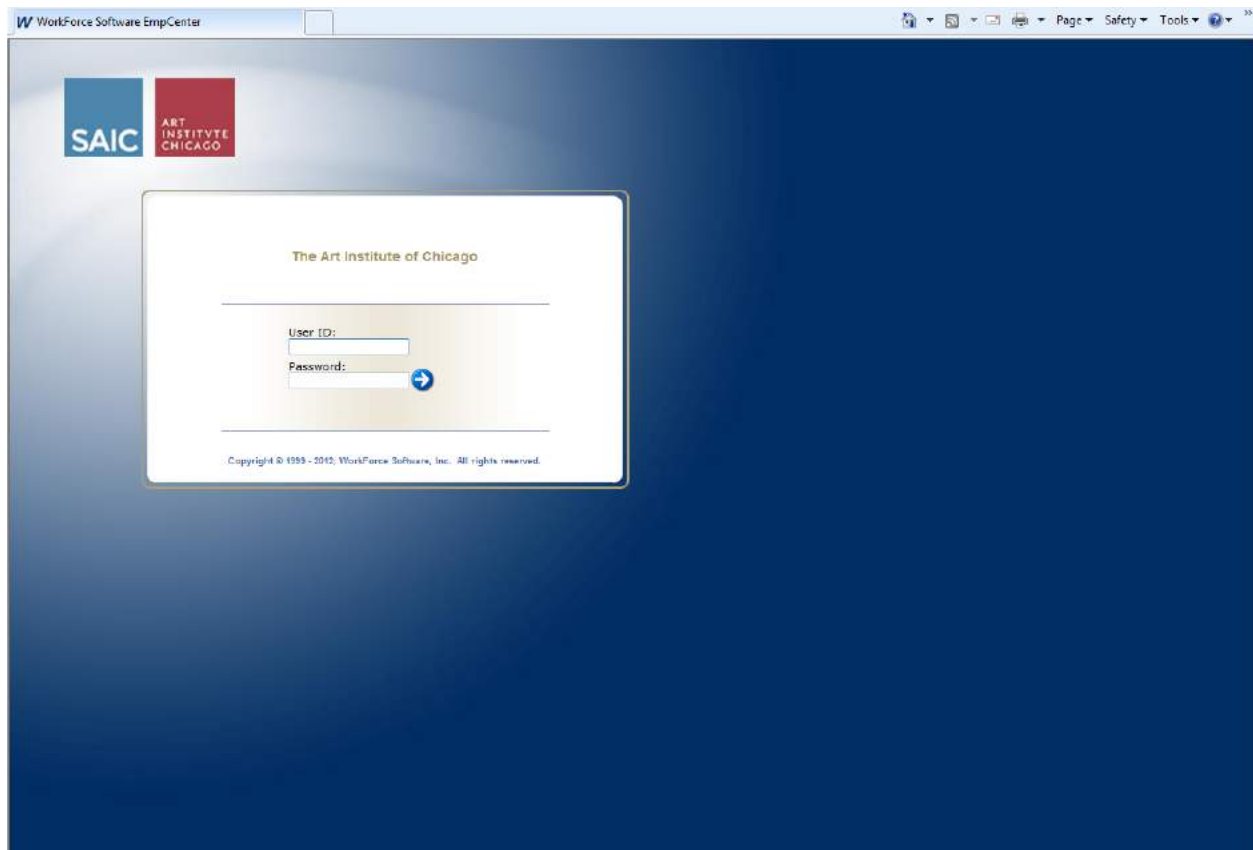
W WorkForce Software EmpCenter

Page ▾ Safety ▾ Tools ▾

SAIC

ART INSTITVTE CHICAGO

The Art Institute of Chicago

User ID:

Password:

Copyright © 1999 - 2012, WorkForce Software, Inc. All rights reserved.